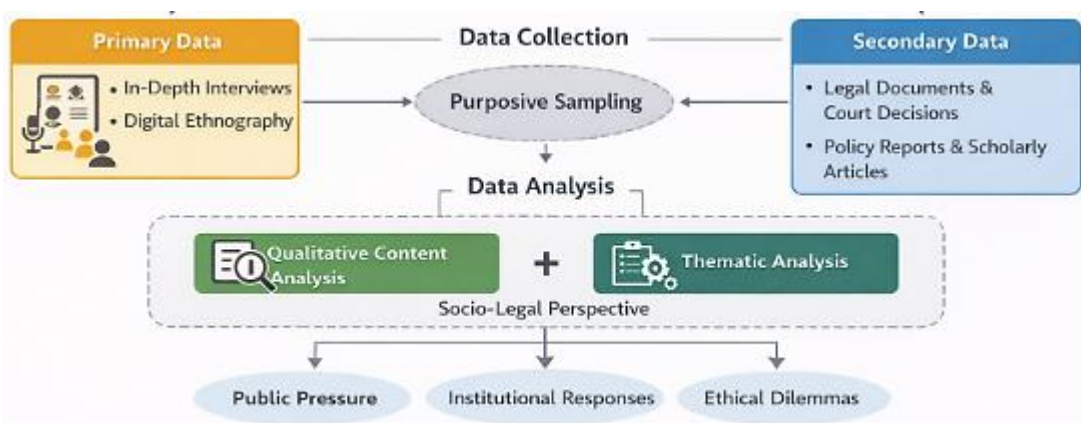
Primary Data

• In-Depth Interviews
• Digital Ethnography

Data Collection

Secondary Data

• Legal Documents & Court Decisions
• Policy Reports & Scholarly Articles

Purposive Sampling

Data Analysis

Qualitative Content Analysis

+

Thematic Analysis

Socio-Legal Perspective

Public Pressure

Institutional Responses

Ethical Dilemmas